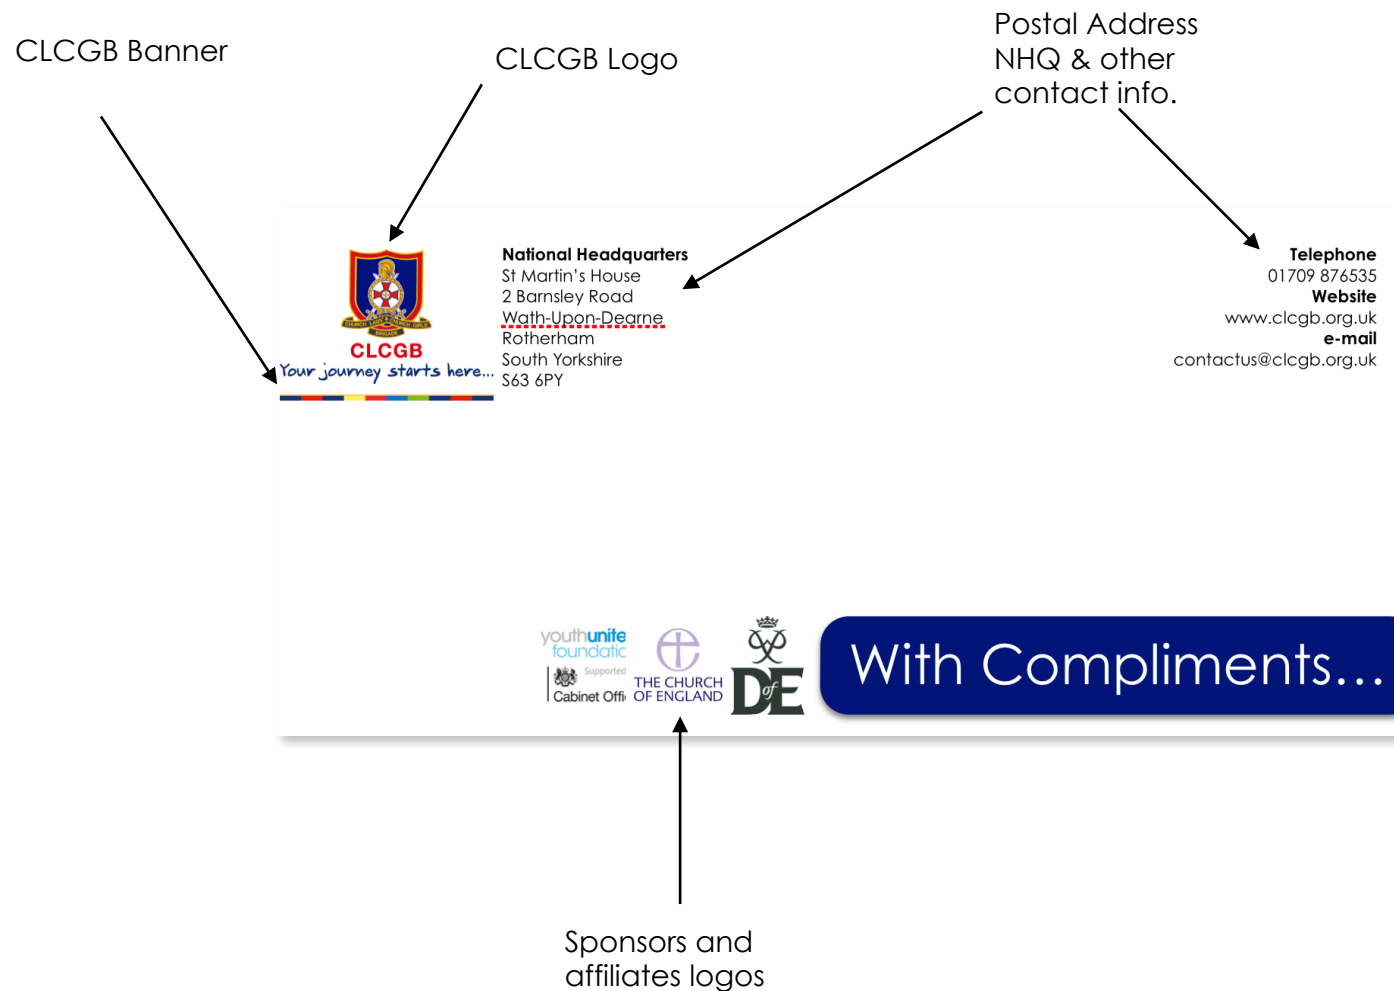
CLCGB Banner

CLCGB Logo

Postal Address NHQ & other contact info.

CLCGB
Your journey starts here...

National Headquarters
St Martin's House
2 Barnsley Road
Wath-Upon-Dearne
Rotherham
South Yorkshire
S63 6PY

Telephone
01709 876535
Website
www.clcgb.org.uk
e-mail
contactus@clcgb.org.uk

youthunite foundatic
Supported
Cabinet Offi

THE CHURCH OF ENGLAND

DofE

With Compliments...

Sponsors and affiliates logos